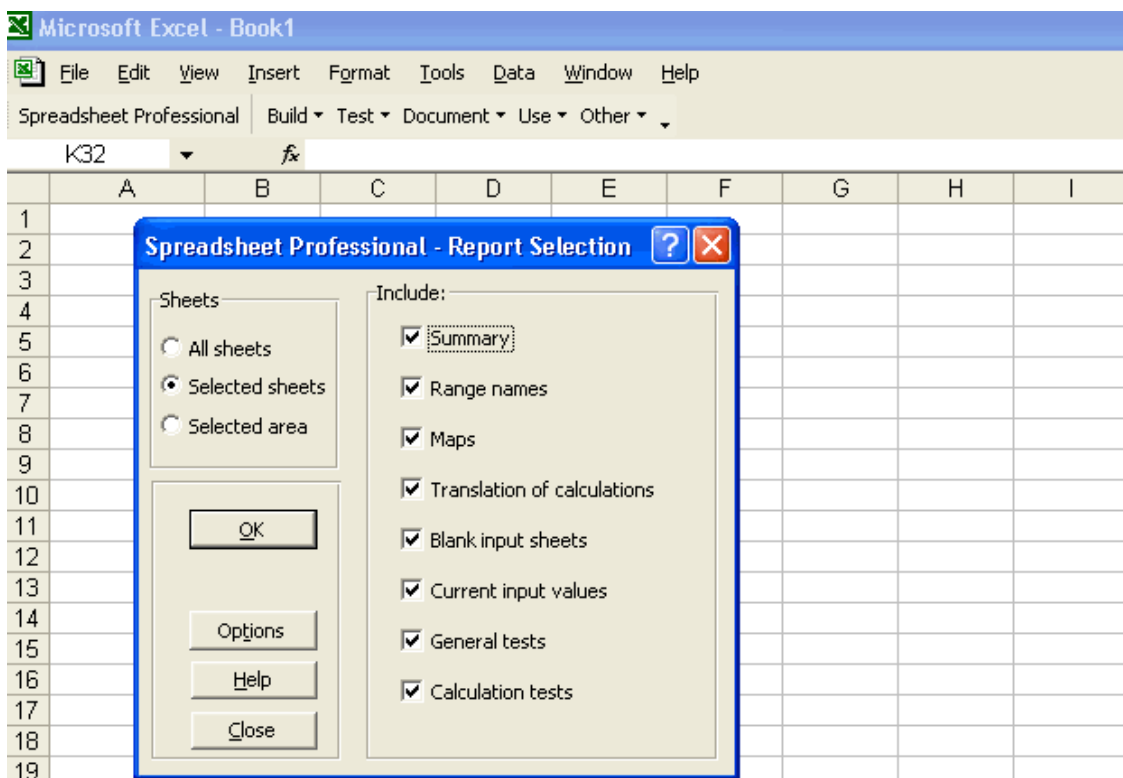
Microsoft Excel - Book1

File Edit View Insert Format Tools Data Window Help

Spreadsheet Professional | Build ▾ Test ▾ Document ▾ Use ▾ Other ▾

K32 ▾ $f_x$

| | A | B | C | D | E | F | G | H | I |
|---|---|---|---|---|---|---|---|---|---|
| 1 | | | | | | | | | |
| 2 | | | | | | | | | |
| 3 | | | | | | | | | |
| 4 | | | | | | | | | |
| 5 | | | | | | | | | |
| 6 | | | | | | | | | |
| 7 | | | | | | | | | |
| 8 | | | | | | | | | |
| 9 | | | | | | | | | |
| 10 | | | | | | | | | |
| 11 | | | | | | | | | |
| 12 | | | | | | | | | |
| 13 | | | | | | | | | |
| 14 | | | | | | | | | |
| 15 | | | | | | | | | |
| 16 | | | | | | | | | |
| 17 | | | | | | | | | |
| 18 | | | | | | | | | |
| 19 | | | | | | | | | |

Spreadsheet Professional - Report Selection ? X

Sheets
All sheets
Selected sheets
Selected area

OK

Options

Help

Close

Include:
☑ Summary
☑ Range names
☑ Maps
☑ Translation of calculations
☑ Blank input sheets
☑ Current input values
☑ General tests
☑ Calculation tests